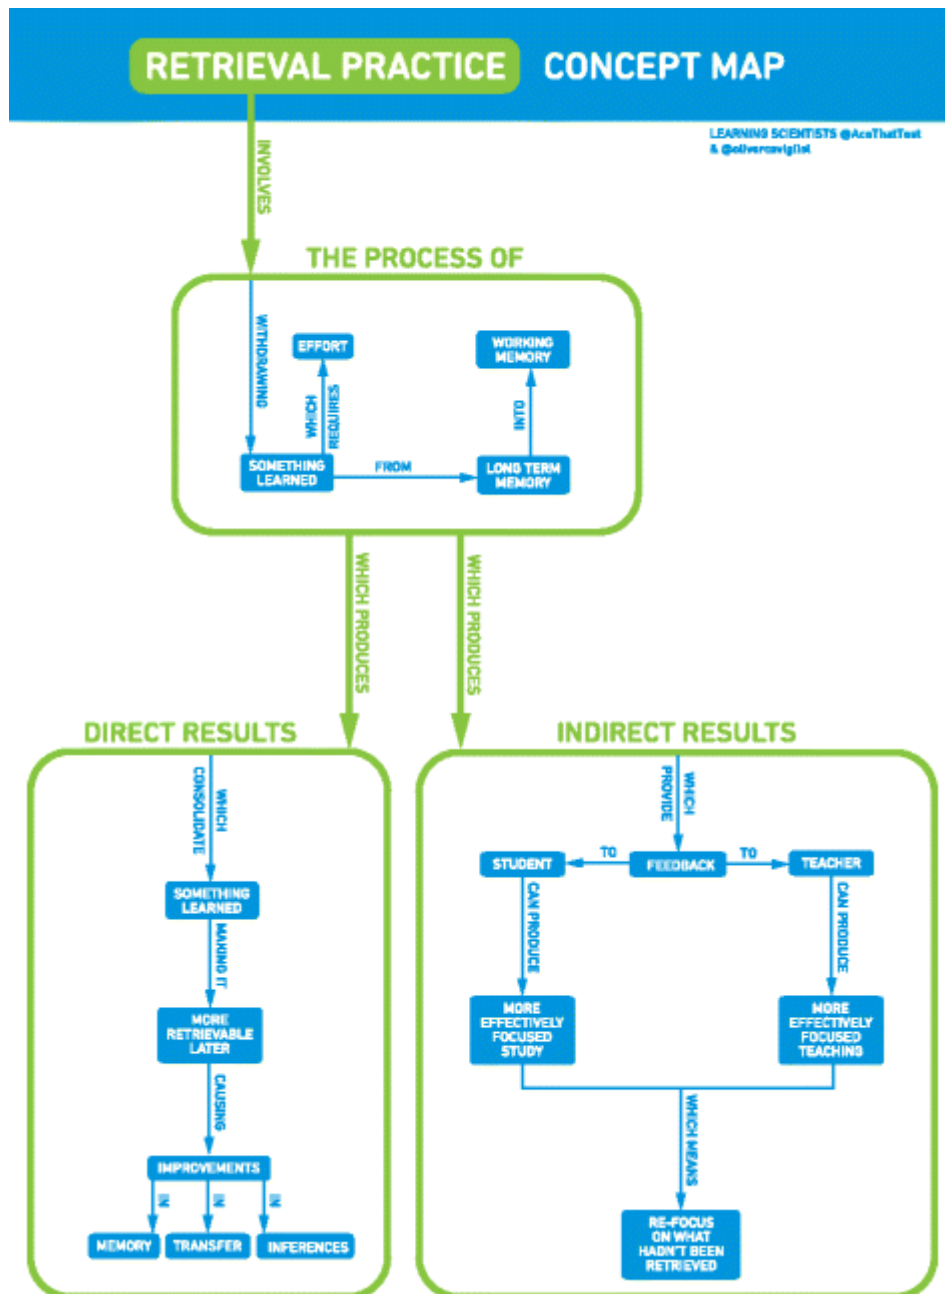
RETRIEVAL PRACTICE CONCEPT MAP

LEARNING SCIENTISTS @AceThatTest & @olivercaviglioli

INVOLVES

THE PROCESS OF

WITHDRAWING

EFFORT

WHICH REQUIRES

SOMETHING LEARNED

FROM

LONG TERM MEMORY

INTO

WORKING MEMORY

WHICH PRODUCES

WHICH PRODUCES

DIRECT RESULTS

WHICH CONSOLIDATE

SOMETHING LEARNED

MAKING IT

MORE RETRIEVABLE LATER

CAUSING

IMPROVEMENTS

IN

IN

IN

MEMORY

TRANSFER

INFERENCES

INDIRECT RESULTS

WHICH PROVIDE

STUDENT

TO

FEEDBACK

TO

TEACHER

CAN PRODUCE

CAN PRODUCE

MORE EFFECTIVELY FOCUSED STUDY

MORE EFFECTIVELY FOCUSED TEACHING

WHICH MEANS

RE-FOCUS ON WHAT HADN'T BEEN RETRIEVED